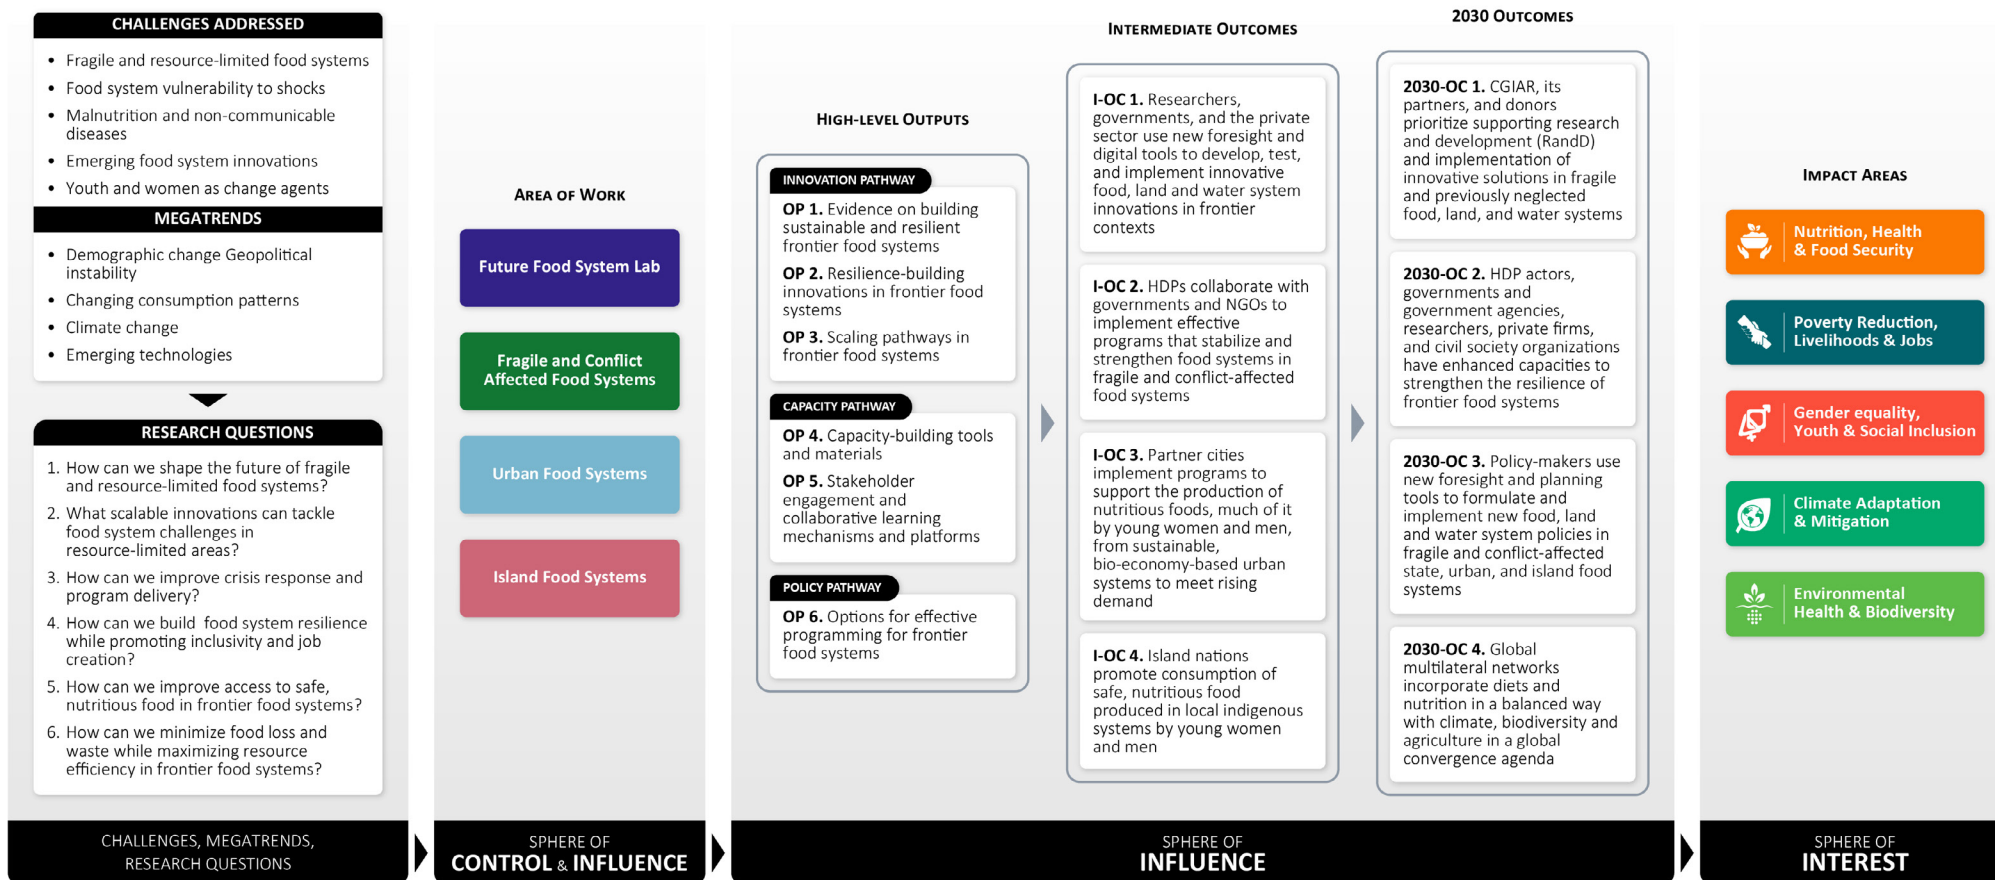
CHALLENGES ADDRESSED

- Fragile and resource-limited food systems
- Food system vulnerability to shocks
- Malnutrition and non-communicable diseases
- Emerging food system innovations
- Youth and women as change agents

MEGATRENDS

- Demographic change Geopolitical instability
- Changing consumption patterns
- Climate change
- Emerging technologies

RESEARCH QUESTIONS

1. How can we shape the future of fragile and resource-limited food systems?
2. What scalable innovations can tackle food system challenges in resource-limited areas?
3. How can we improve crisis response and program delivery?
4. How can we build food system resilience while promoting inclusivity and job creation?
5. How can we improve access to safe, nutritious food in frontier food systems?
6. How can we minimize food loss and waste while maximizing resource efficiency in frontier food systems?

CHALLENGES, MEGATRENDS, RESEARCH QUESTIONS

AREA OF WORK

Future Food System Lab

Fragile and Conflict Affected Food Systems

Urban Food Systems

Island Food Systems

SPHERE OF CONTROL & INFLUENCE

HIGH-LEVEL OUTPUTS

INNOVATION PATHWAY

OP 1. Evidence on building sustainable and resilient frontier food systems

OP 2. Resilience-building innovations in frontier food systems

OP 3. Scaling pathways in frontier food systems

CAPACITY PATHWAY

OP 4. Capacity-building tools and materials

OP 5. Stakeholder engagement and collaborative learning mechanisms and platforms

POLICY PATHWAY

OP 6. Options for effective programming for frontier food systems

INTERMEDIATE OUTCOMES

I-OC 1. Researchers, governments, and the private sector use new foresight and digital tools to develop, test, and implement innovative food, land and water system innovations in frontier contexts

I-OC 2. HDPs collaborate with governments and NGOs to implement effective programs that stabilize and strengthen food systems in fragile and conflict-affected food systems

I-OC 3. Partner cities implement programs to support the production of nutritious foods, much of it by young women and men, from sustainable, bio-economy-based urban systems to meet rising demand

I-OC 4. Island nations promote consumption of safe, nutritious food produced in local indigenous systems by young women and men

2030 OUTCOMES

2030-OC 1. CGIAR, its partners, and donors prioritize supporting research and development (RandD) and implementation of innovative solutions in fragile and previously neglected food, land, and water systems

2030-OC 2. HDP actors, governments and government agencies, researchers, private firms, and civil society organizations have enhanced capacities to strengthen the resilience of frontier food systems

2030-OC 3. Policy-makers use new foresight and planning tools to formulate and implement new food, land and water system policies in fragile and conflict-affected state, urban, and island food systems

2030-OC 4. Global multilateral networks incorporate diets and nutrition in a balanced way with climate, biodiversity and agriculture in a global convergence agenda

SPHERE OF INFLUENCE

IMPACT AREAS

Nutrition, Health & Food Security

Poverty Reduction, Livelihoods & Jobs

Gender equality, Youth & Social Inclusion

Climate Adaptation & Mitigation

Environmental Health & Biodiversity

SPHERE OF INTEREST